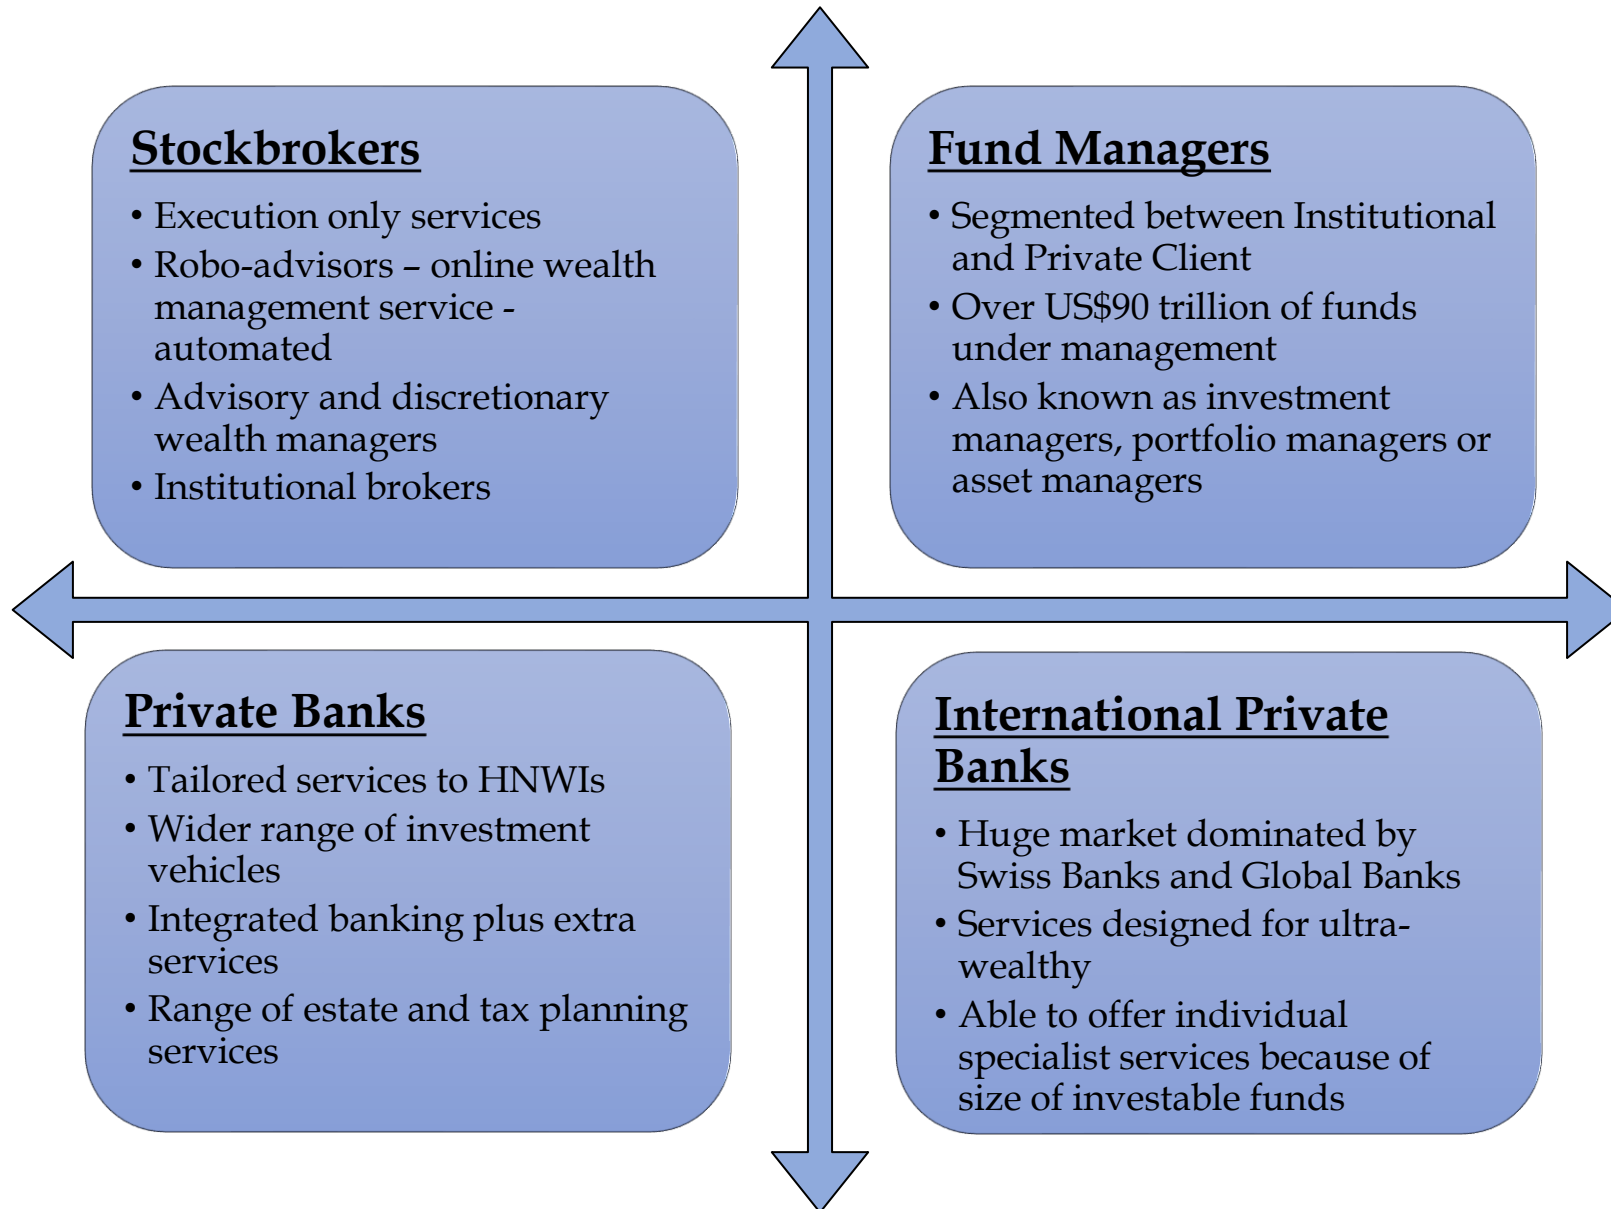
Stockbrokers

- Execution only services
- Robo-advisors – online wealth management service - automated
- Advisory and discretionary wealth managers
- Institutional brokers

Fund Managers

- Segmented between Institutional and Private Client
- Over US$90 trillion of funds under management
- Also known as investment managers, portfolio managers or asset managers

Private Banks

- Tailored services to HNWIs
- Wider range of investment vehicles
- Integrated banking plus extra services
- Range of estate and tax planning services

International Private Banks

- Huge market dominated by Swiss Banks and Global Banks
- Services designed for ultra-wealthy
- Able to offer individual specialist services because of size of investable funds